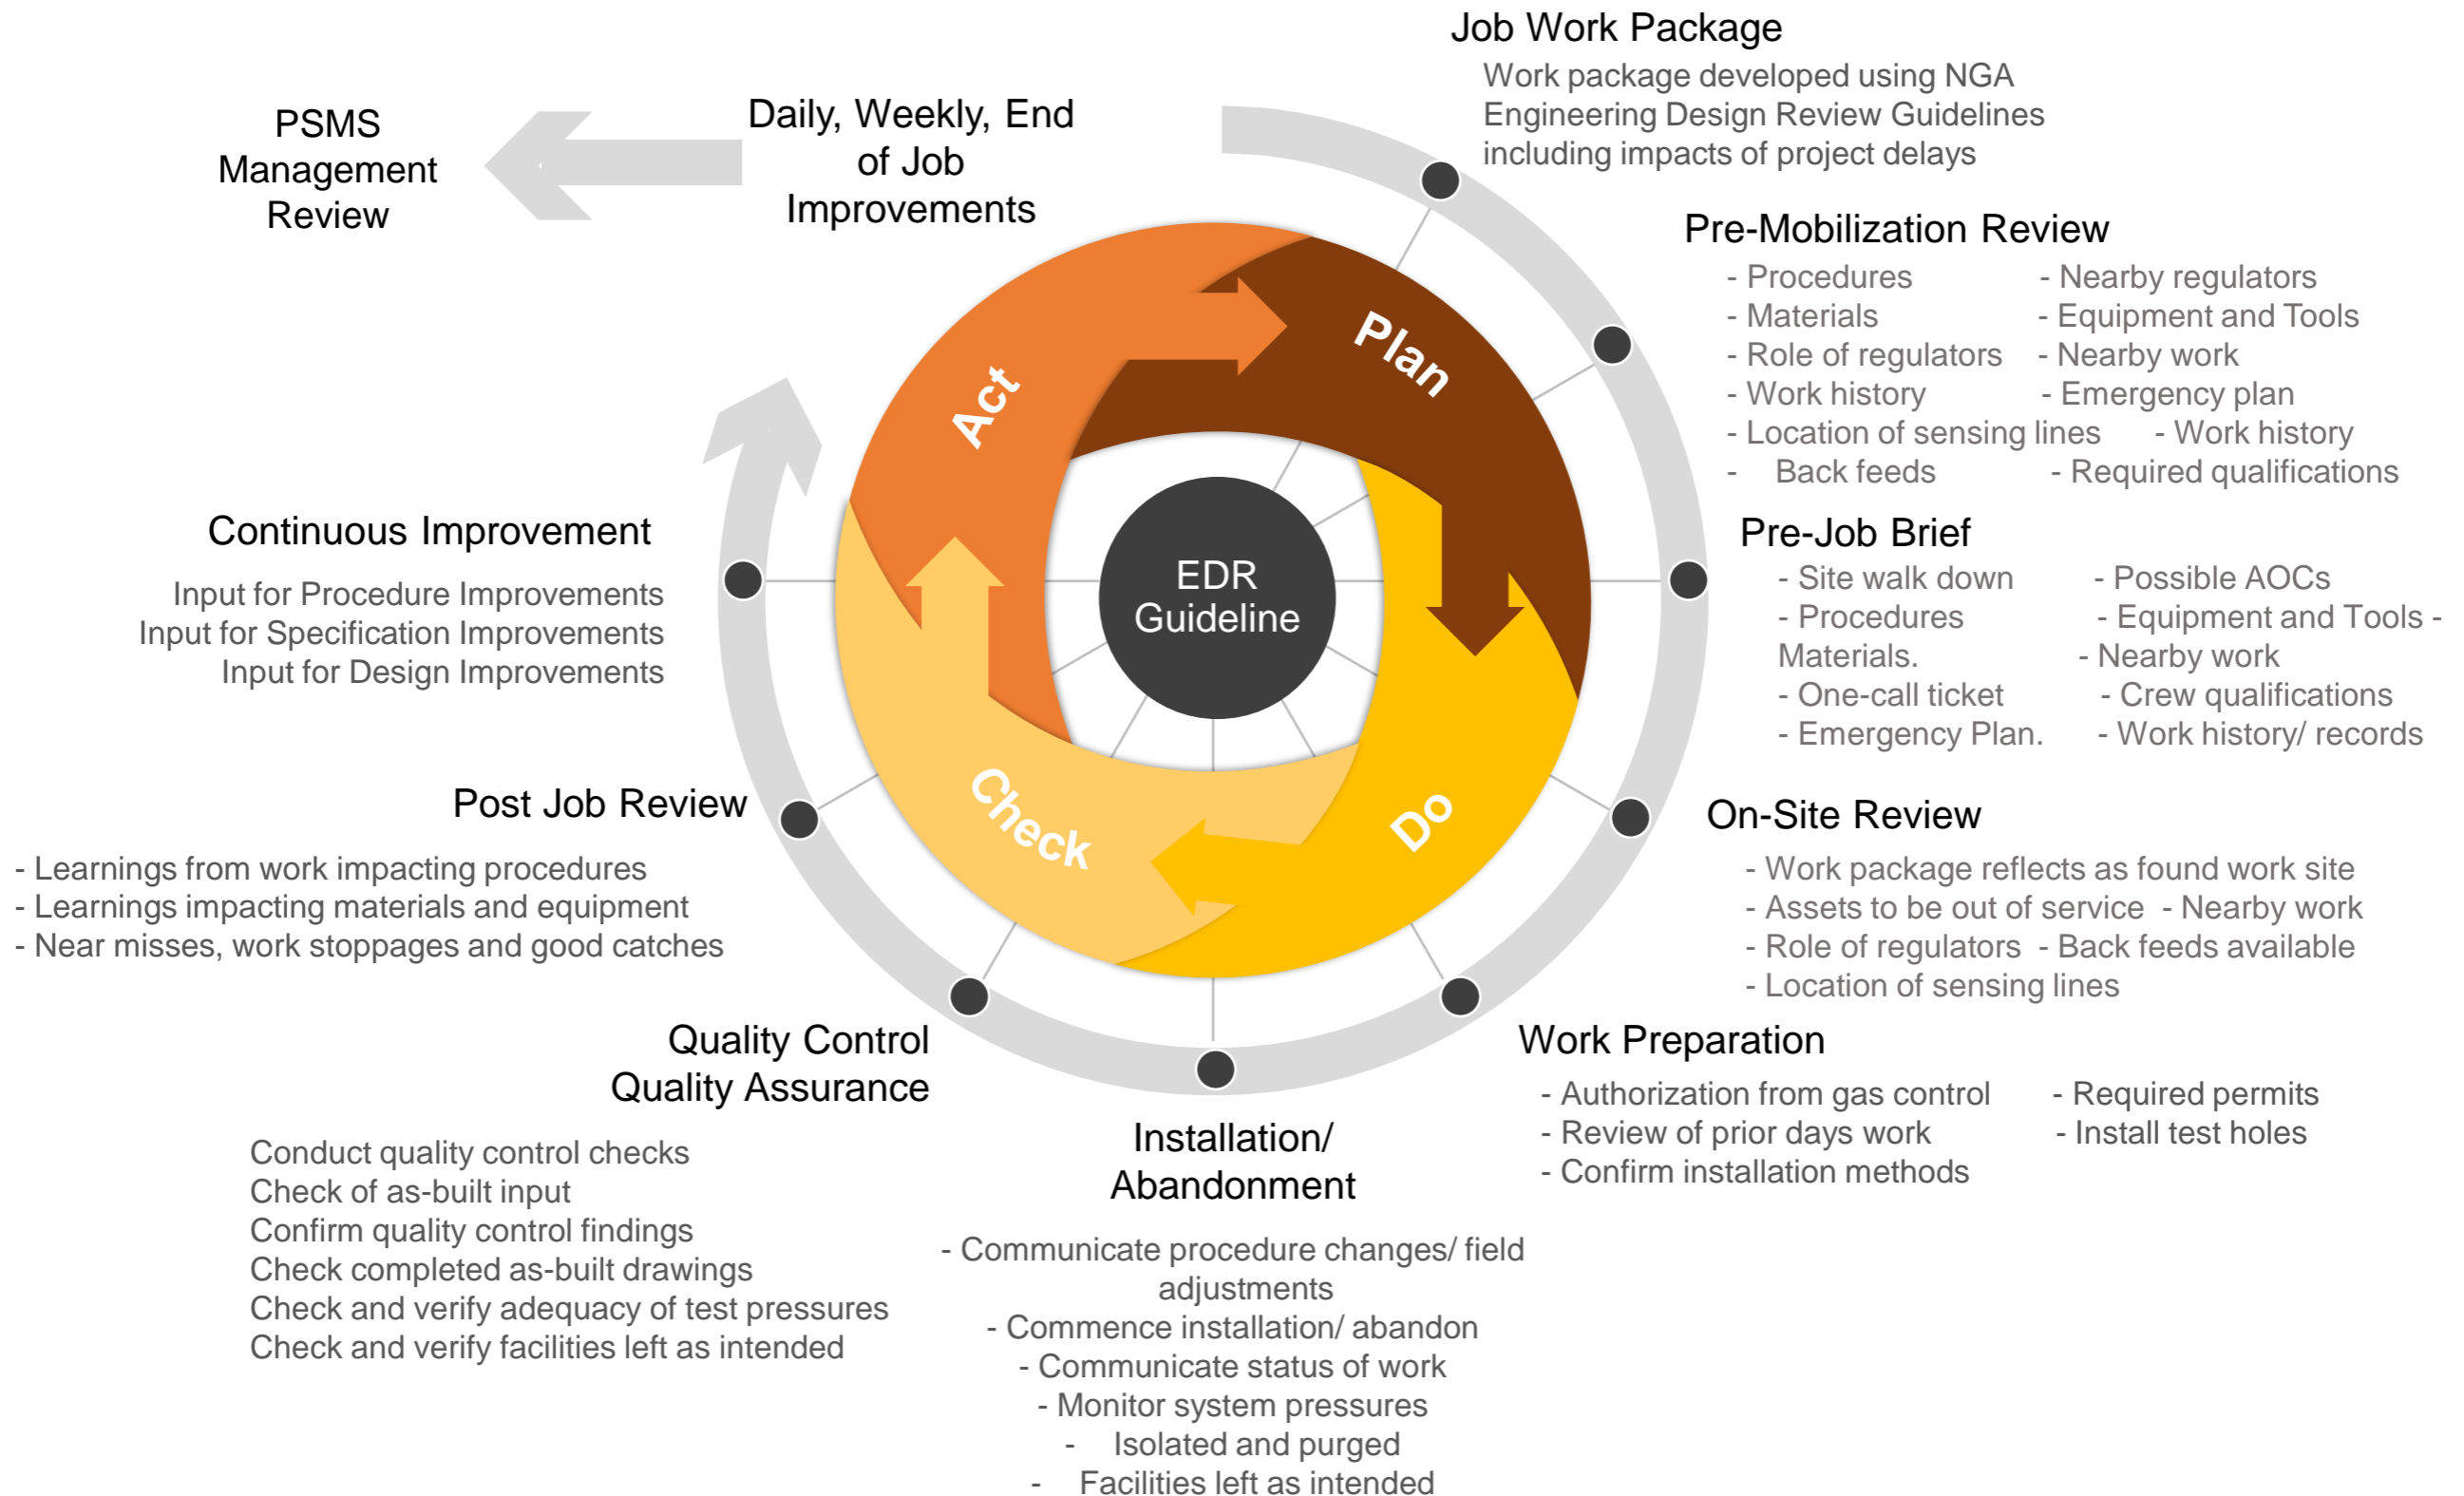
PSMS Management Review

Daily, Weekly, End of Job Improvements

Job Work Package

Work package developed using NGA Engineering Design Review Guidelines including impacts of project delays

Pre-Mobilization Review

- Procedures
- Materials
- Role of regulators
- Work history
- Location of sensing lines
- Back feeds

- Nearby regulators
- Equipment and Tools
- Nearby work
- Emergency plan
- Work history
- Required qualifications

Pre-Job Brief

- Site walk down
- Procedures Materials.
- One-call ticket
- Emergency Plan.

- Possible AOCs
- Equipment and Tools -
- Nearby work
- Crew qualifications
- Work history/ records

On-Site Review

- Work package reflects as found work site
- Assets to be out of service - Nearby work
- Role of regulators - Back feeds available
- Location of sensing lines

Work Preparation

- Authorization from gas control
- Review of prior days work
- Confirm installation methods

- Required permits
- Install test holes

Installation/ Abandonment

- Communicate procedure changes/ field adjustments
- Commence installation/ abandon
- Communicate status of work
- Monitor system pressures
- Isolated and purged
- Facilities left as intended

Quality Control Quality Assurance

Conduct quality control checks
Check of as-built input
Confirm quality control findings
Check completed as-built drawings
Check and verify adequacy of test pressures
Check and verify facilities left as intended

Post Job Review

- Learnings from work impacting procedures
- Learnings impacting materials and equipment
- Near misses, work stoppages and good catches

Continuous Improvement

Input for Procedure Improvements
Input for Specification Improvements
Input for Design Improvements

Act
Plan
Do
Check

EDR Guideline